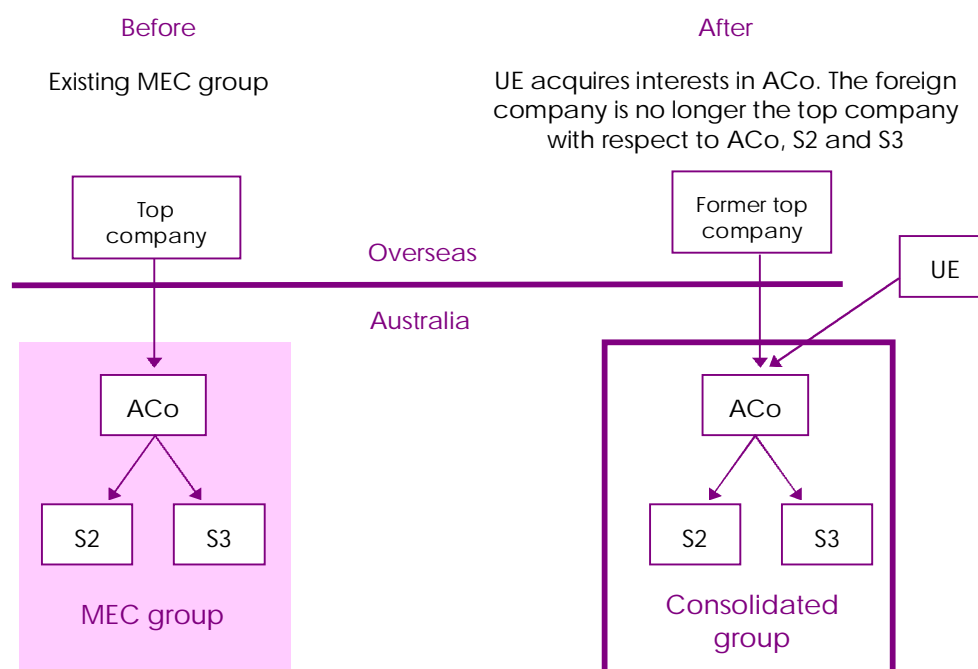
Before

Existing MEC group

Top company

Overseas

Australia

ACo

S2

S3

MEC group

After

UE acquires interests in ACo. The foreign company is no longer the top company with respect to ACo, S2 and S3

Former top company

UE

ACo

S2

S3

Consolidated group